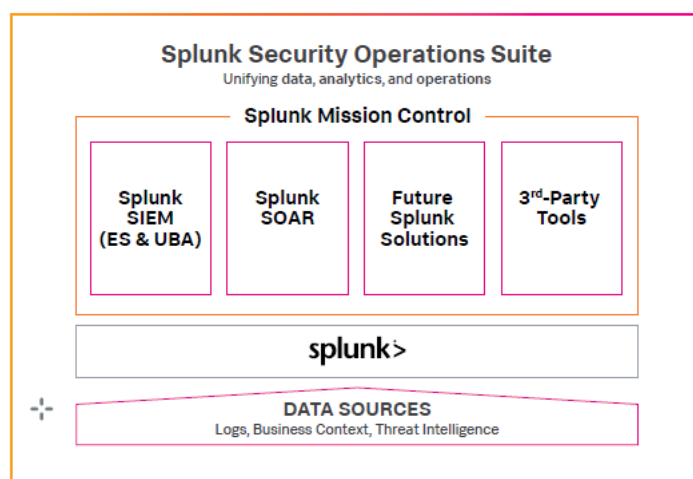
Splunk Security Operations Suite
Unifying data, analytics, and operations

Splunk Mission Control

Splunk SIEM (ES & UBA)

Splunk SOAR

Future Splunk Solutions

3$^{rd}$-Party Tools

splunk>

DATA SOURCES
Logs, Business Context, Threat Intelligence